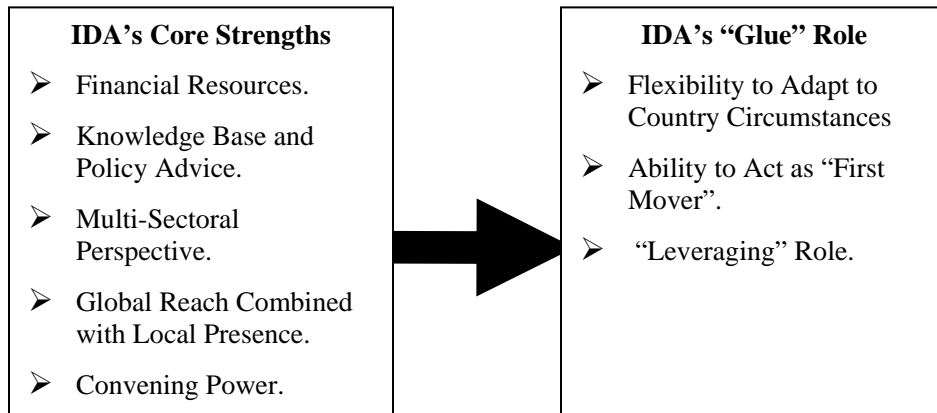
**IDA's Core Strengths**

➢ Financial Resources.

➢ Knowledge Base and Policy Advice.

➢ Multi-Sectoral Perspective.

➢ Global Reach Combined with Local Presence.

➢ Convening Power.

**IDA's "Glue" Role**

➢ Flexibility to Adapt to Country Circumstances

➢ Ability to Act as "First Mover".

➢ "Leveraging" Role.